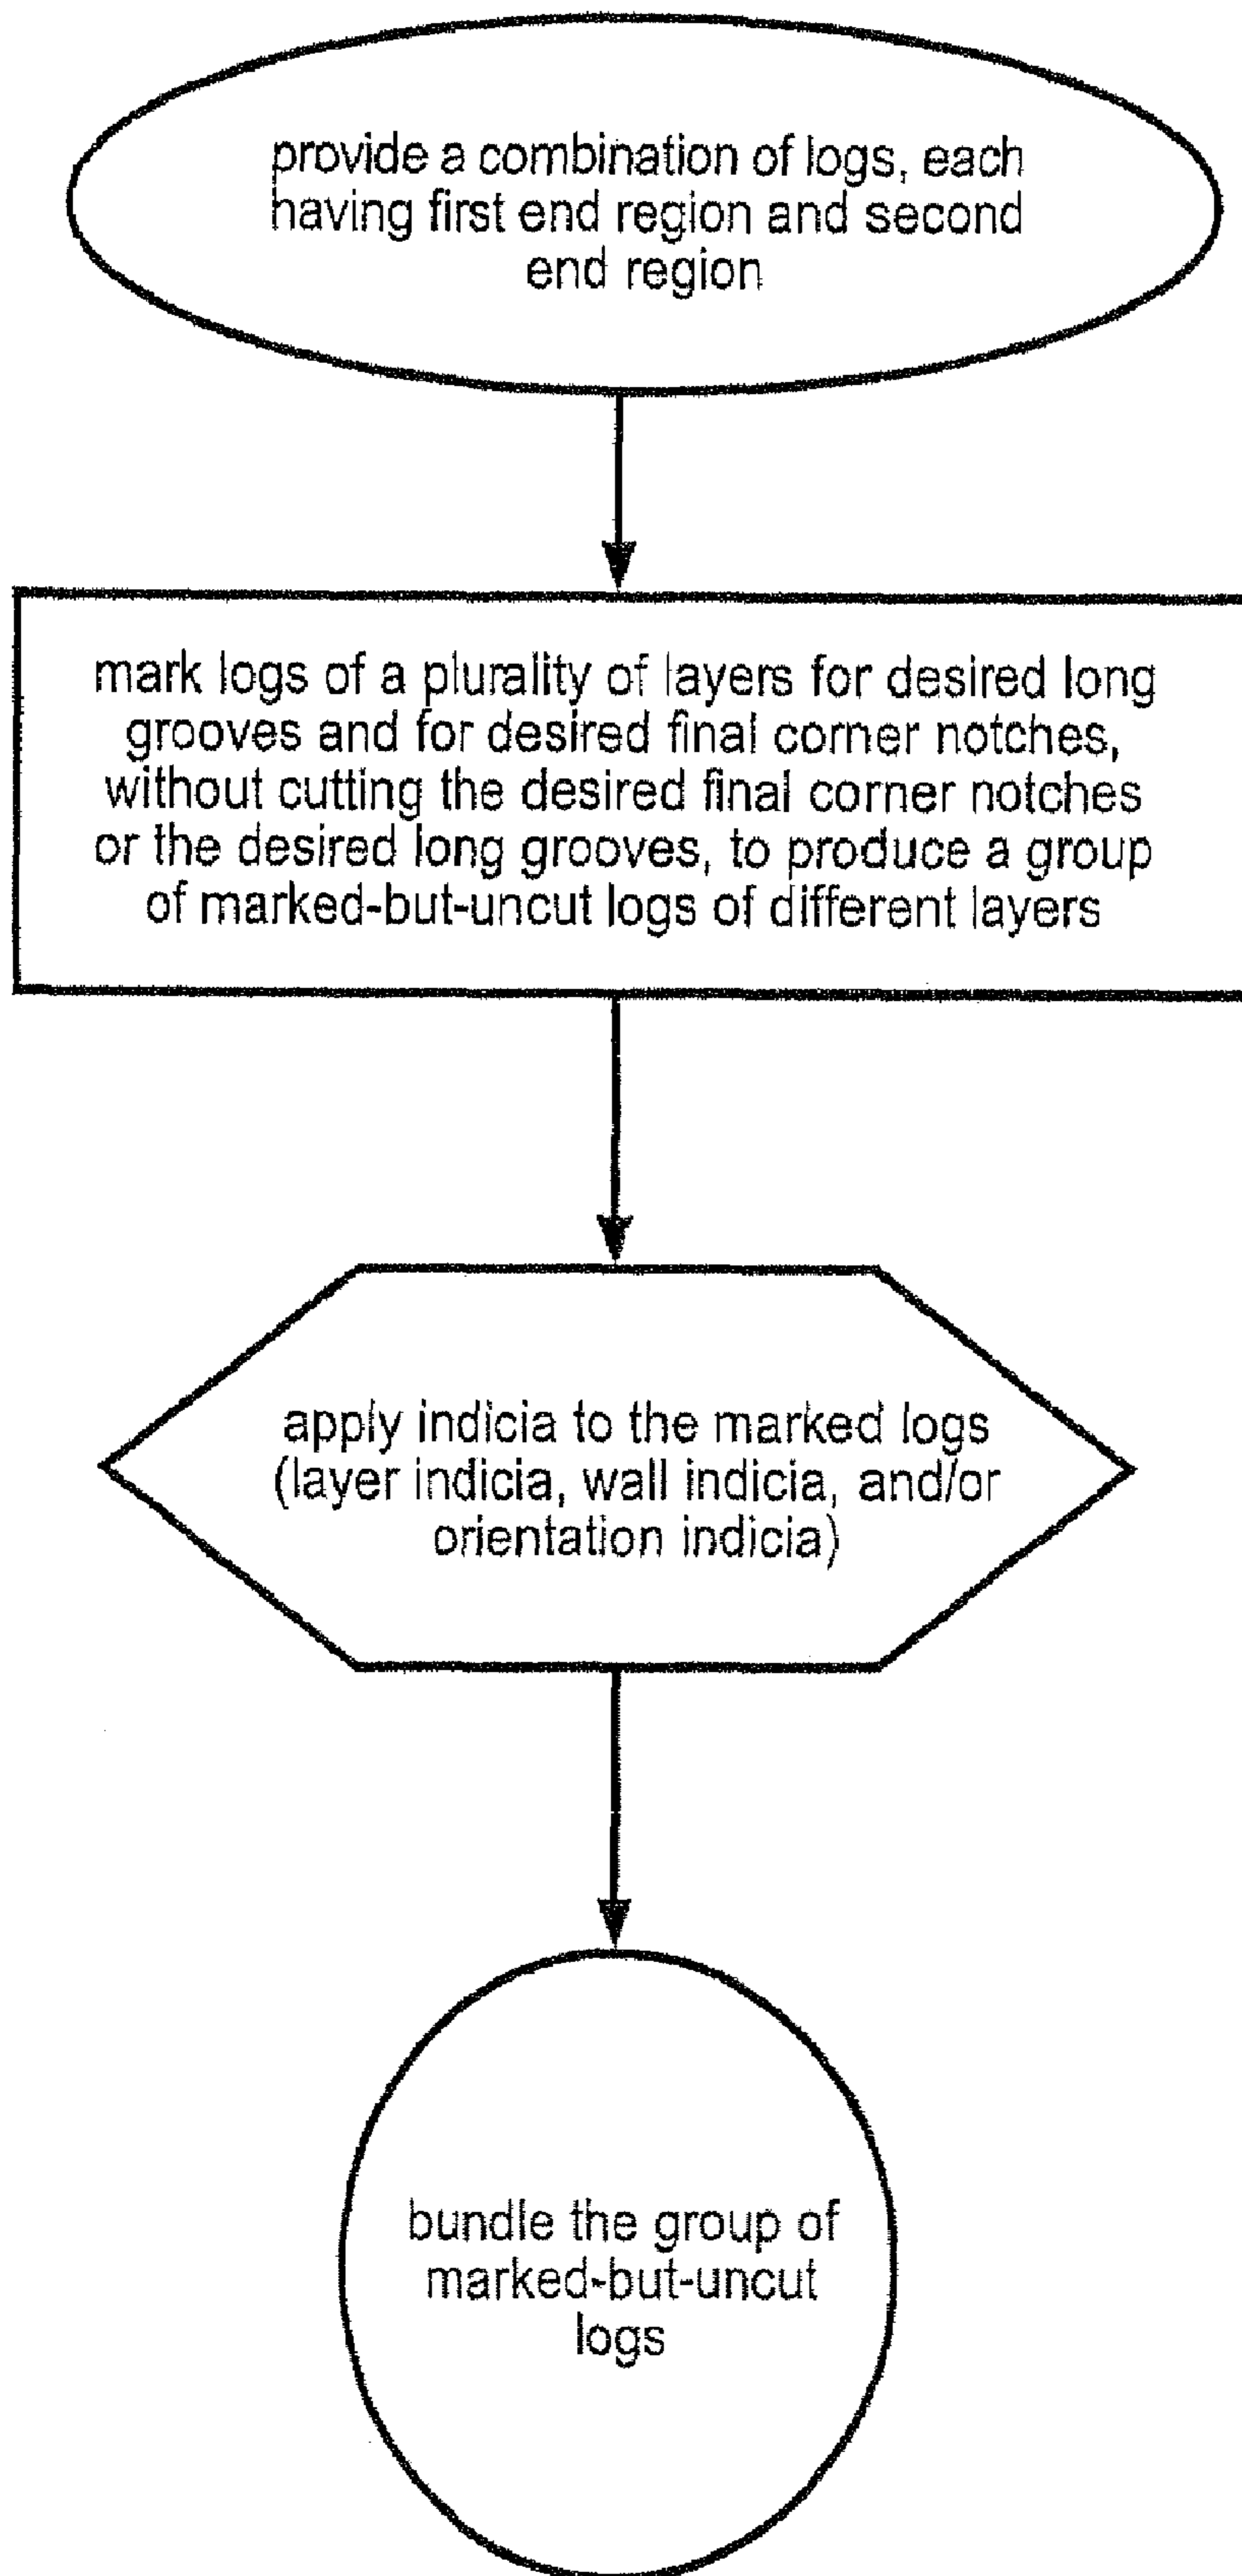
provide a combination of logs, each having first end region and second end region

mark logs of a plurality of layers for desired long grooves and for desired final corner notches, without cutting the desired final corner notches or the desired long grooves, to produce a group of marked-but-uncut logs of different layers

apply indicia to the marked logs (layer indicia, wall indicia, and/or orientation indicia)

bundle the group of marked-but-uncut logs